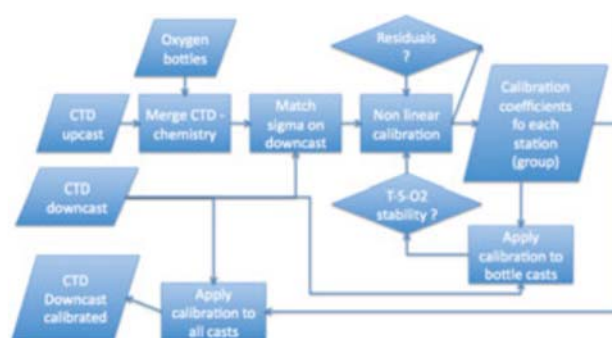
Oxygen bottles

Residuals ?

CTD upcast

Merge CTD - chemistry

Match sigma on downcast

Non linear calibration

Calibration coefficients fo each station (group)

CTD downcast

T-S-O2 stability ?

Apply calibration to bottle casts

CTD Downcast calibrated

Apply calibration to all casts